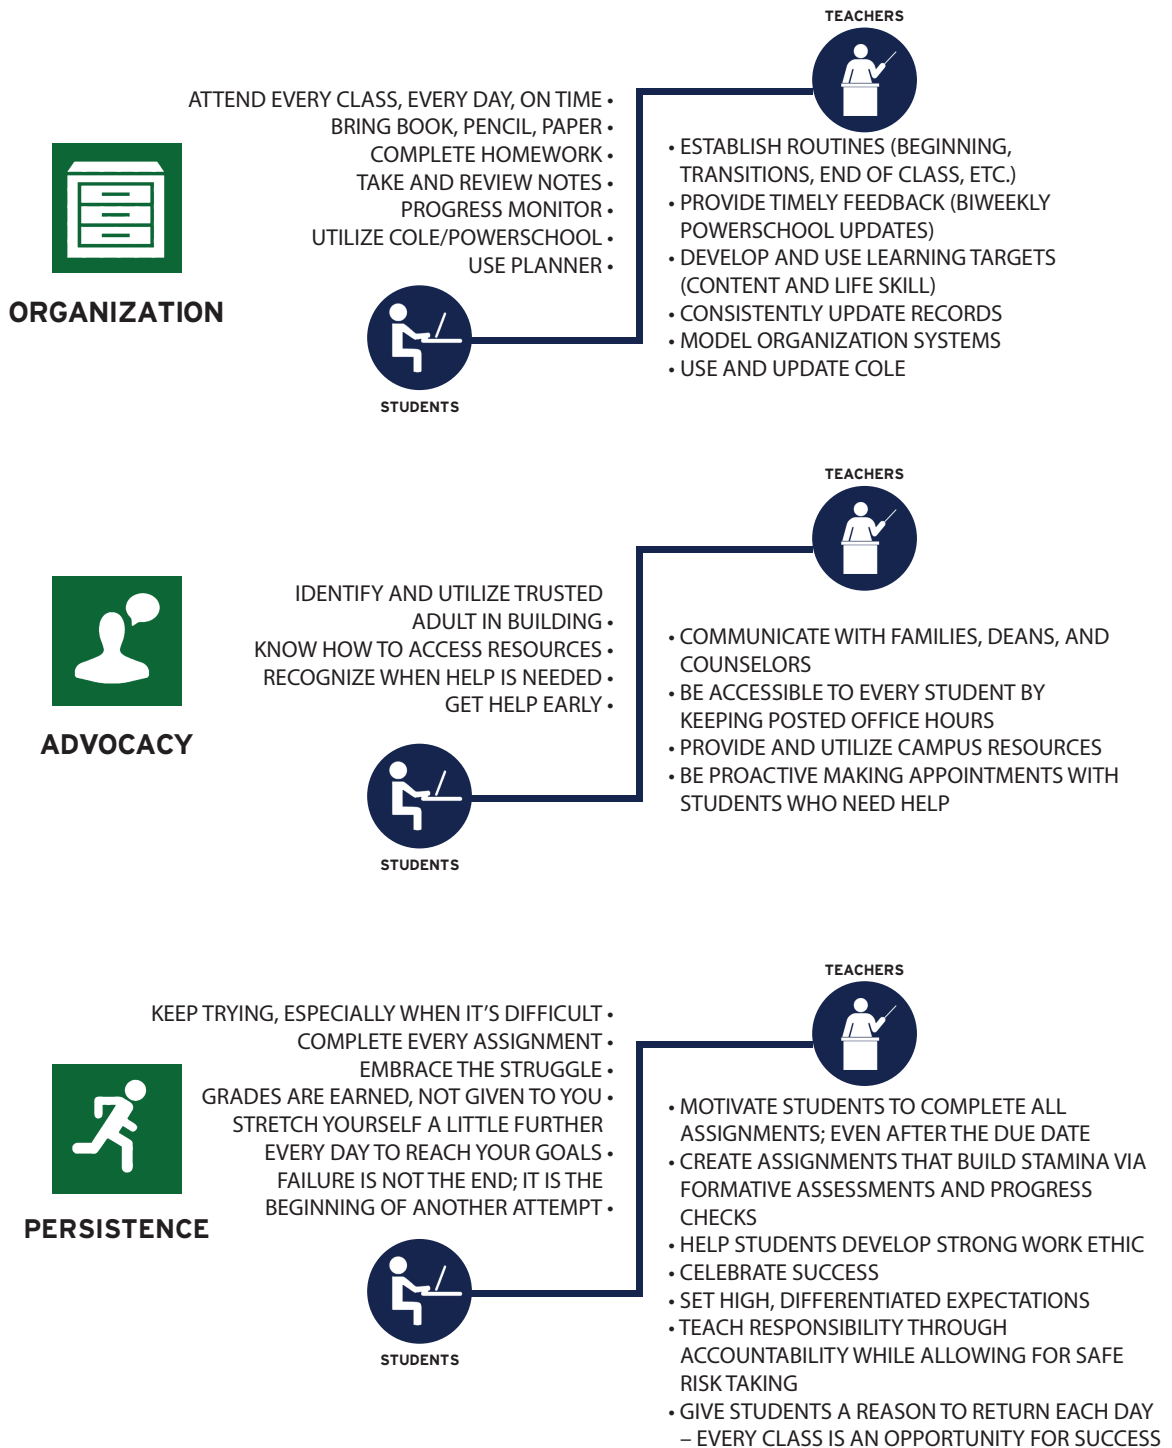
TEACHERS

ATTEND EVERY CLASS, EVERY DAY, ON TIME •
BRING BOOK, PENCIL, PAPER •
COMPLETE HOMEWORK •
TAKE AND REVIEW NOTES •
PROGRESS MONITOR •
UTILIZE COLE/POWERSCHOOL •
USE PLANNER •

ORGANIZATION

• ESTABLISH ROUTINES (BEGINNING, TRANSITIONS, END OF CLASS, ETC.)
• PROVIDE TIMELY FEEDBACK (BIWEEKLY POWERSCHOOL UPDATES)
• DEVELOP AND USE LEARNING TARGETS (CONTENT AND LIFE SKILL)
• CONSISTENTLY UPDATE RECORDS
• MODEL ORGANIZATION SYSTEMS
• USE AND UPDATE COLE

STUDENTS

TEACHERS

IDENTIFY AND UTILIZE TRUSTED ADULT IN BUILDING •
KNOW HOW TO ACCESS RESOURCES •
RECOGNIZE WHEN HELP IS NEEDED •
GET HELP EARLY •

ADVOCACY

• COMMUNICATE WITH FAMILIES, DEANS, AND COUNSELORS
• BE ACCESSIBLE TO EVERY STUDENT BY KEEPING POSTED OFFICE HOURS
• PROVIDE AND UTILIZE CAMPUS RESOURCES
• BE PROACTIVE MAKING APPOINTMENTS WITH STUDENTS WHO NEED HELP

STUDENTS

TEACHERS

KEEP TRYING, ESPECIALLY WHEN IT'S DIFFICULT •
COMPLETE EVERY ASSIGNMENT •
EMBRACE THE STRUGGLE •
GRADES ARE EARNED, NOT GIVEN TO YOU •
STRETCH YOURSELF A LITTLE FURTHER EVERY DAY TO REACH YOUR GOALS •
FAILURE IS NOT THE END; IT IS THE BEGINNING OF ANOTHER ATTEMPT •

PERSISTENCE

• MOTIVATE STUDENTS TO COMPLETE ALL ASSIGNMENTS; EVEN AFTER THE DUE DATE
• CREATE ASSIGNMENTS THAT BUILD STAMINA VIA FORMATIVE ASSESSMENTS AND PROGRESS CHECKS
• HELP STUDENTS DEVELOP STRONG WORK ETHIC
• CELEBRATE SUCCESS
• SET HIGH, DIFFERENTIATED EXPECTATIONS
• TEACH RESPONSIBILITY THROUGH ACCOUNTABILITY WHILE ALLOWING FOR SAFE RISK TAKING
• GIVE STUDENTS A REASON TO RETURN EACH DAY – EVERY CLASS IS AN OPPORTUNITY FOR SUCCESS

STUDENTS